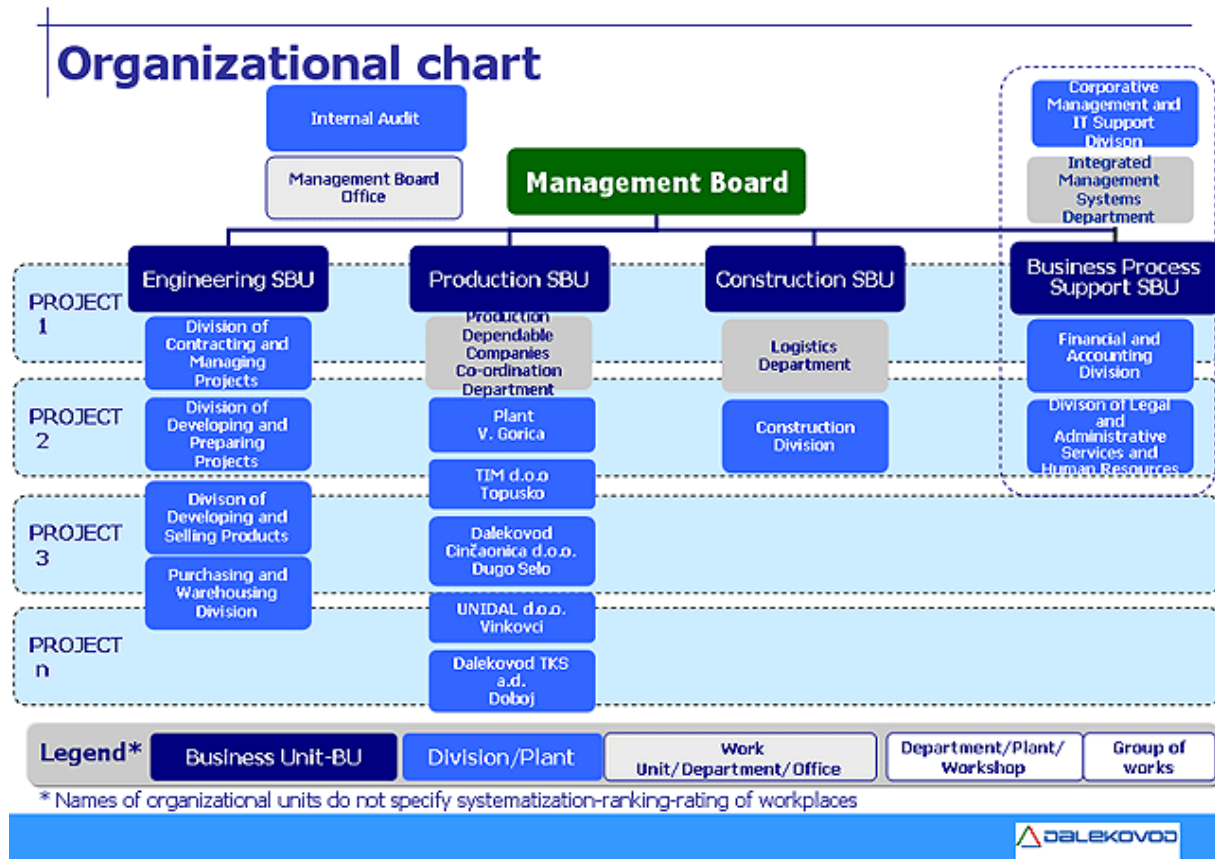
Organizational chart

Internal Audit

Management Board Office

Management Board

Corporative Management and IT Support Divison

Integrated Management Systems Department

Engineering SBU

Production SBU

Construction SBU

Business Process Support SBU

PROJECT 1

PROJECT 2

PROJECT 3

PROJECT n

Division of Contracting and Managing Projects

Division of Developing and Preparing Projects

Divison of Developing and Selling Products

Purchasing and Warehousing Division

Production Dependable Companies Co-ordination Department

Plant V. Gorica

TIM d.o.o Topusko

Dalekovod Cinčaonica d.o.o. Dugo Selo

UNIDAL d.o.o. Vinkovci

Dalekovod TKS a.d. Doboj

Logistics Department

Construction Division

Financial and Accounting Division

Divison of Legal and Administrative Services and Human Resources

Legend* Business Unit-BU Division/Plant Work Unit/Department/Office Department/Plant/Workshop Group of works

* Names of organizational units do not specify systematization-ranking-rating of workplaces

DALEKOVOD